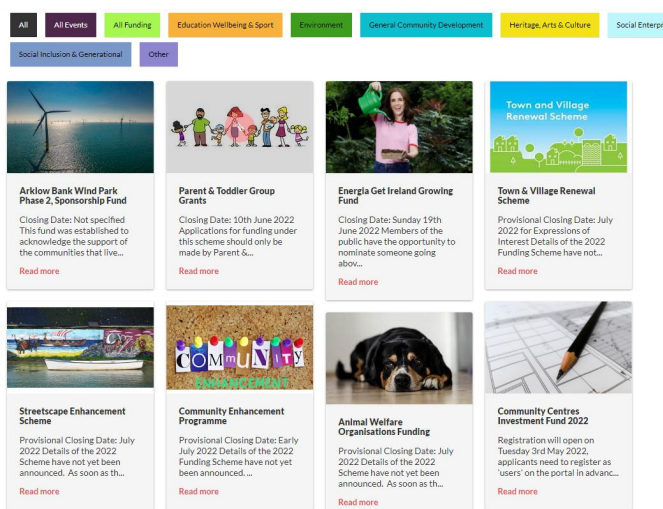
All All Events All Funding Education Wellbeing & Sport Environment General Community Development Heritage, Arts & Culture Social Enterpr

Social Inclusion & Generational Other

Arklow Bank Wind Park Phase 2, Sponsorship Fund

Closing Date: Not specified This fund was established to acknowledge the support of the communities that live...

Read more

Parent & Toddler Group Grants

Closing Date: 10th June 2022 Applications for funding under this scheme should only be made by Parent &...

Read more

Energia Get Ireland Growing Fund

Closing Date: Sunday 19th June 2022 Members of the public have the opportunity to nominate someone going abov...

Read more

Town and Village Renewal Scheme

Town & Village Renewal Scheme

Provisional Closing Date: July 2022 for Expressions of Interest Details of the 2022 Funding Scheme have not...

Read more

Streetscape Enhancement Scheme

Provisional Closing Date: July 2022 Details of the 2022 Scheme have not yet been announced. As soon as th...

Read more

COMMUNITY ENHANCEMENT

Community Enhancement Programme

Provisional Closing Date: Early July 2022 Details of the 2022 Funding Scheme have not yet been announced. ...

Read more

Animal Welfare Organisations Funding

Provisional Closing Date: July 2022 Details of the 2022 Scheme have not yet been announced. As soon as th...

Read more

Community Centres Investment Fund 2022

Registration will open on Tuesday 3rd May 2022, applicants need to register as 'users' on the portal in advanc...

Read more